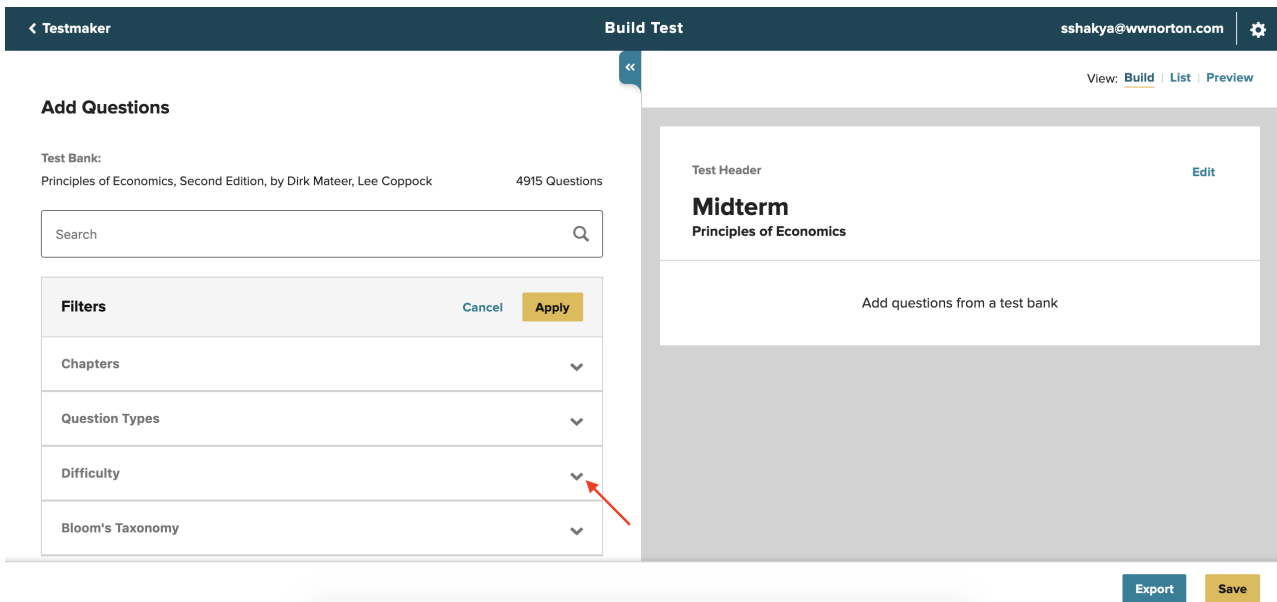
< Testmaker

Build Test

sshakya@wwnorton.com

«

View: Build | List | Preview

Add Questions

Test Bank:
Principles of Economics, Second Edition, by Dirk Mateer, Lee Coppock

4915 Questions

Search

Filters

Cancel

Apply

Chapters

Question Types

Difficulty

Bloom's Taxonomy

Test Header

Edit

Midterm

Principles of Economics

Add questions from a test bank

Export

Save